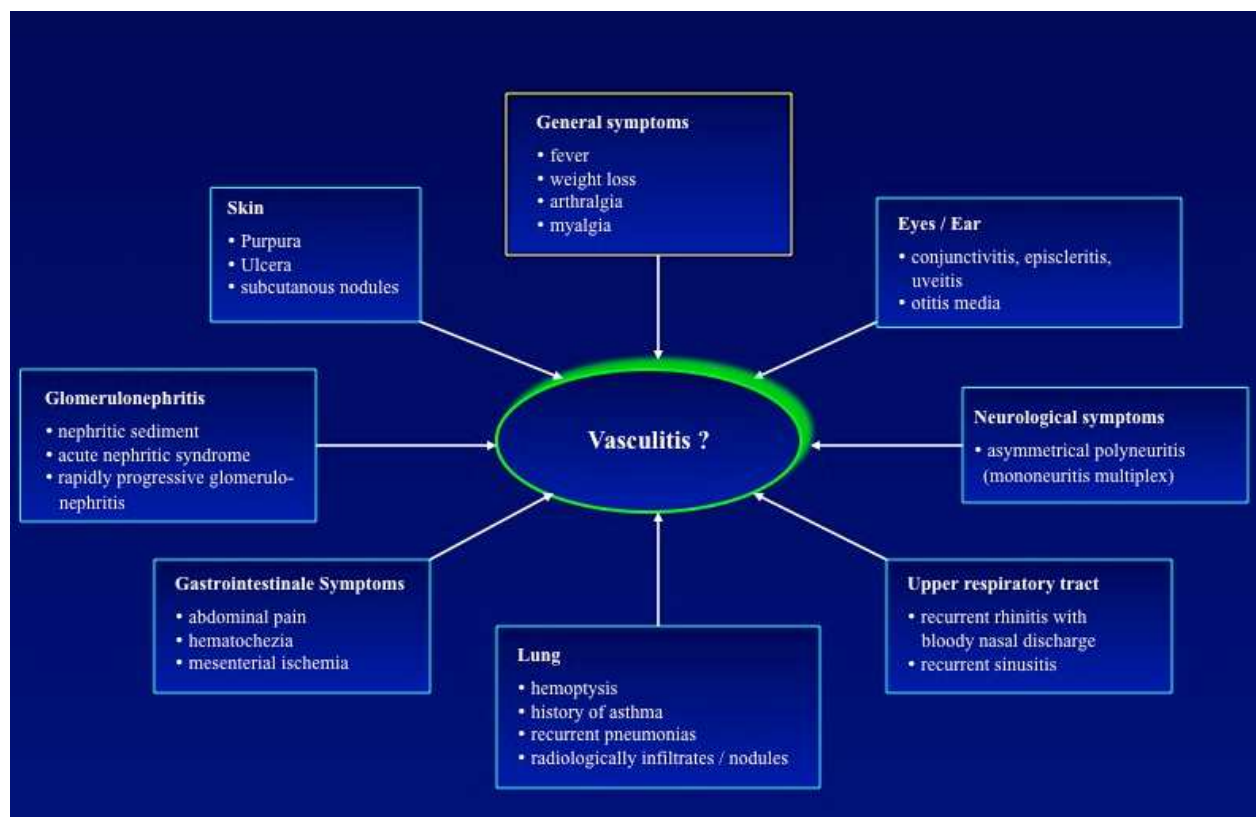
General symptoms
• fever
• weight loss
• arthralgia
• myalgia

Skin
• Purpura
• Ulcera
• subcutanous nodules

Eyes / Ear
• conjunctivitis, episcleritis, uveitis
• otitis media

Glomerulonephritis
• nephritic sediment
• acute nephritic syndrome
• rapidly progressive glomerulonephritis

Vasculitis ?

Neurological symptoms
• asymmetrical polyneuritis (mononeuritis multiplex)

Gastrointestinale Symptoms
• abdominal pain
• hematochezia
• mesenterial ischemia

Upper respiratory tract
• recurrent rhinitis with bloody nasal discharge
• recurrent sinusitis

Lung
• hemoptysis
• history of asthma
• recurrent pneumonias
• radiologically infiltrates / nodules